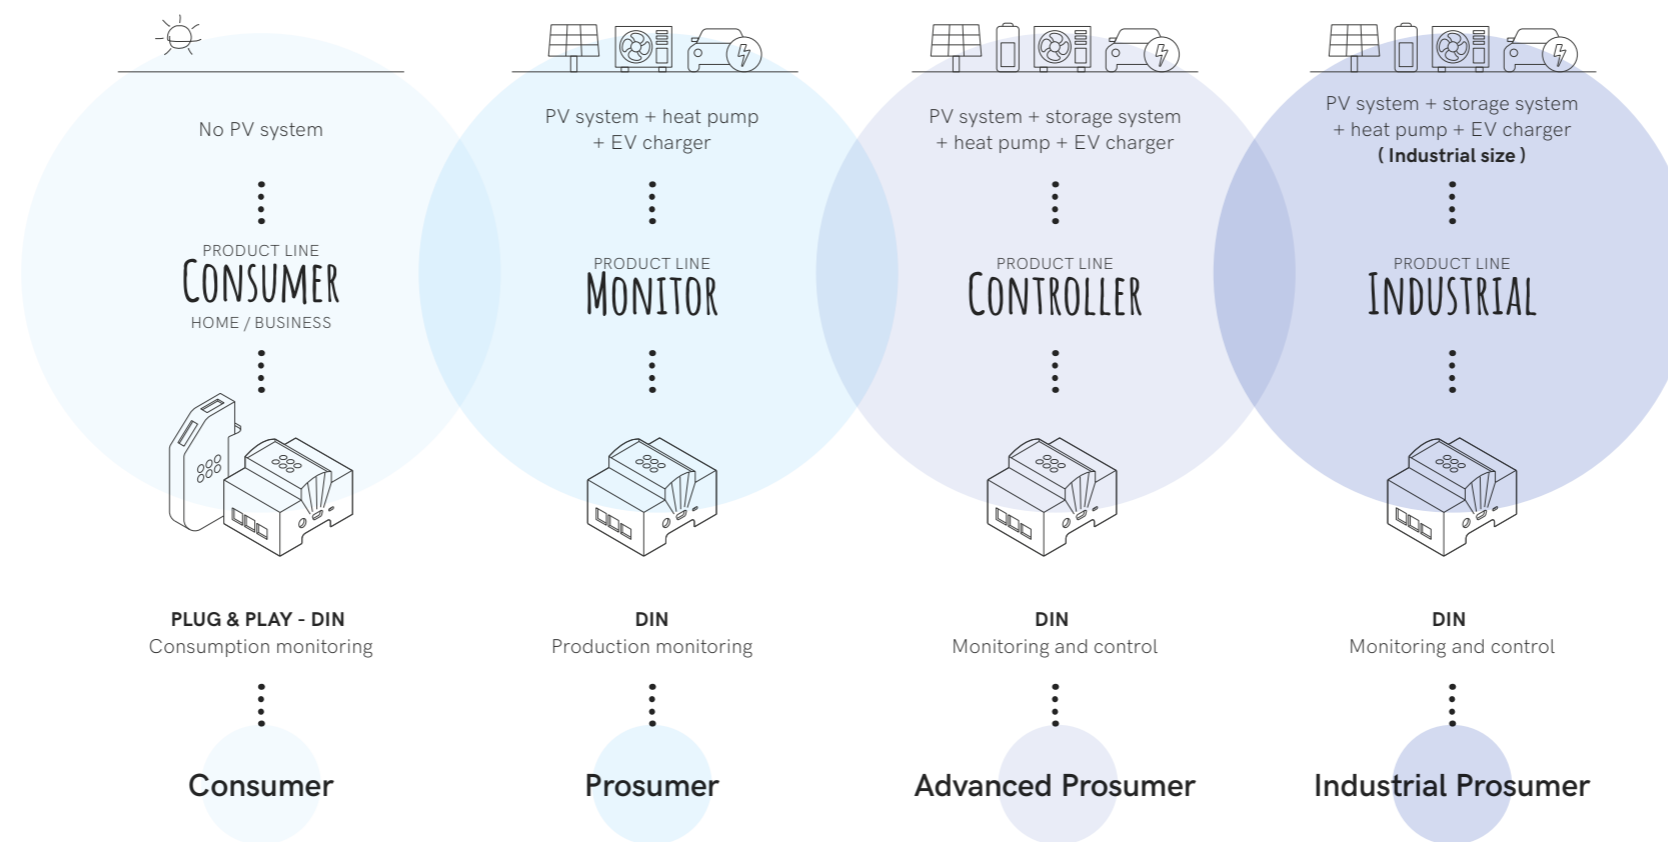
No PV system

PRODUCT LINE
CONSUMER
HOME / BUSINESS

PLUG & PLAY - DIN
Consumption monitoring

Consumer

PV system + heat pump + EV charger

PRODUCT LINE
MONITOR

DIN
Production monitoring

Prosumer

PV system + storage system + heat pump + EV charger

PRODUCT LINE
CONTROLLER

DIN
Monitoring and control

Advanced Prosumer

PV system + storage system + heat pump + EV charger
( Industrial size )

PRODUCT LINE
INDUSTRIAL

DIN
Monitoring and control

Industrial Prosumer